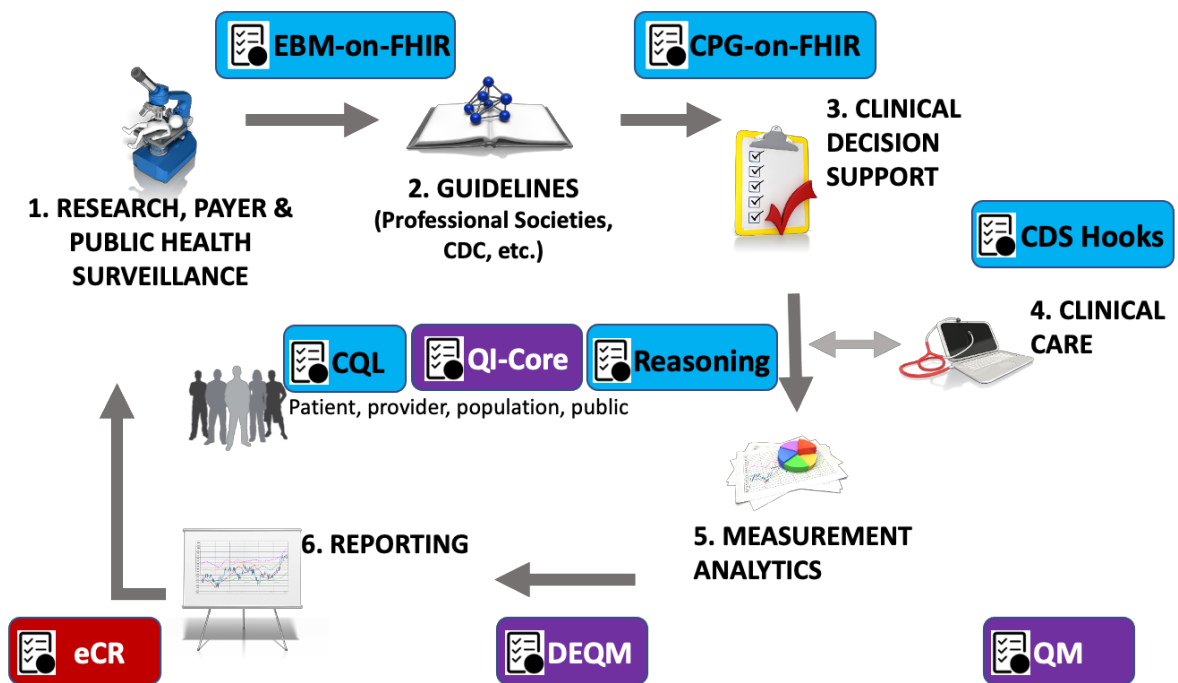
EBM-on-FHIR

CPG-on-FHIR

3. CLINICAL DECISION SUPPORT

1. RESEARCH, PAYER & PUBLIC HEALTH SURVEILLANCE

2. GUIDELINES (Professional Societies, CDC, etc.)

CDS Hooks

4. CLINICAL CARE

CQL

QI-Core

Reasoning

Patient, provider, population, public

5. MEASUREMENT ANALYTICS

6. REPORTING

eCR

DEQM

QM